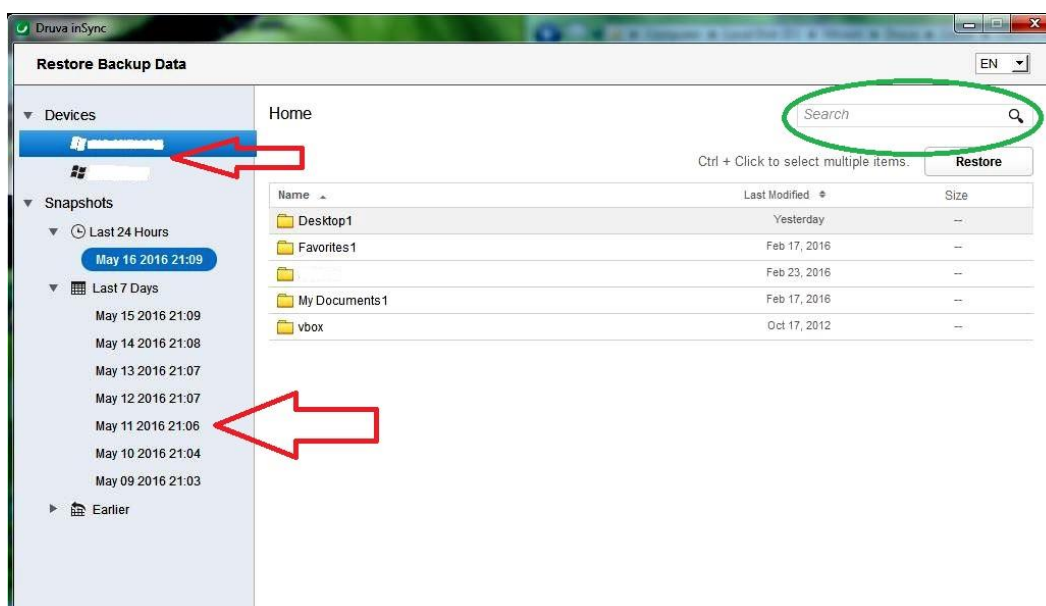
Druva inSync

Restore Backup Data

EN

Devices

Snapshots

Last 24 Hours

May 16 2016 21:09

Last 7 Days

May 15 2016 21:09

May 14 2016 21:08

May 13 2016 21:07

May 12 2016 21:07

May 11 2016 21:06

May 10 2016 21:04

May 09 2016 21:03

Earlier

Home

Search

Ctrl + Click to select multiple items.

Restore

| Name | Last Modified | Size |
|---|---|---|
| Desktop1 | Yesterday | -- |
| Favorites1 | Feb 17, 2016 | -- |
| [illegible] | Feb 23, 2016 | -- |
| My Documents1 | Feb 17, 2016 | -- |
| vbox | Oct 17, 2012 | -- |